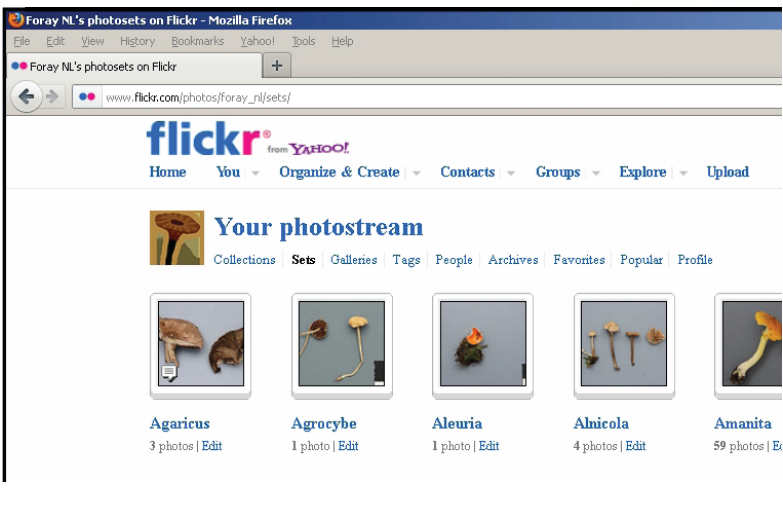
Foray NL's photosets on Flickr - Mozilla Firefox

File Edit View History Bookmarks Yahoo! Tools Help

Foray NL's photosets on Flickr +

www.flickr.com/photos/foray_nl/sets/

flickr® from YAHOO!

Home You Organize & Create Contacts Groups Explore Upload

Your photostream

Collections | Sets | Galleries | Tags | People | Archives | Favorites | Popular | Profile

Agaricus
3 photos | Edit

Agrocybe
1 photo | Edit

Aleuria
1 photo | Edit

Alnicola
4 photos | Edit

Amanita
59 photos | E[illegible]